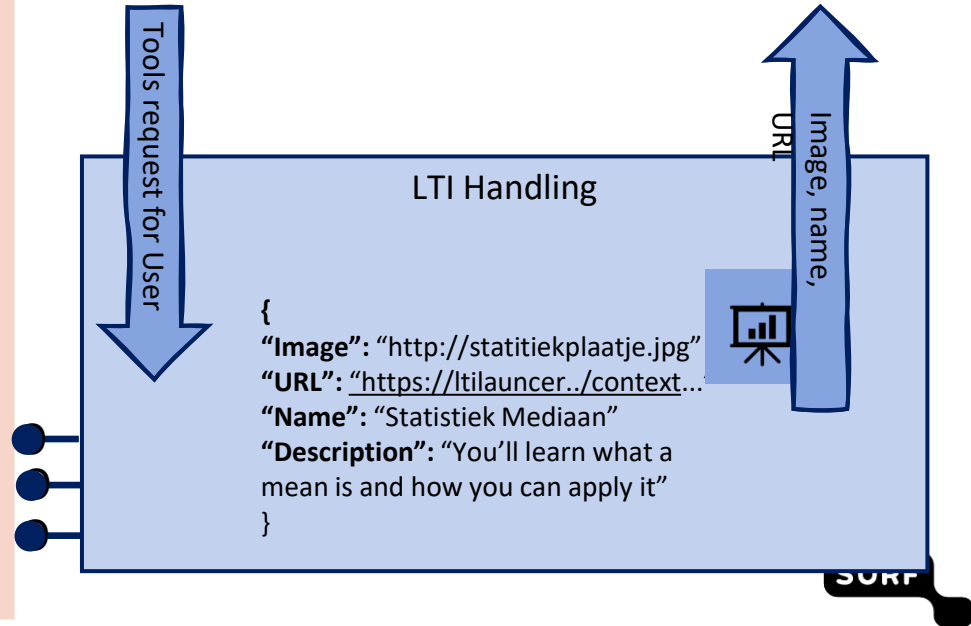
Tools request for User

Image, name, URL

LTI Handling

{
**“Image”:** “http://statitiekplaatje.jpg”
**“URL”:** “https://ltilauncer../context...
**“Name”:** “Statistiek Mediaan”
**“Description”:** “You’ll learn what a mean is and how you can apply it”
}

SURF